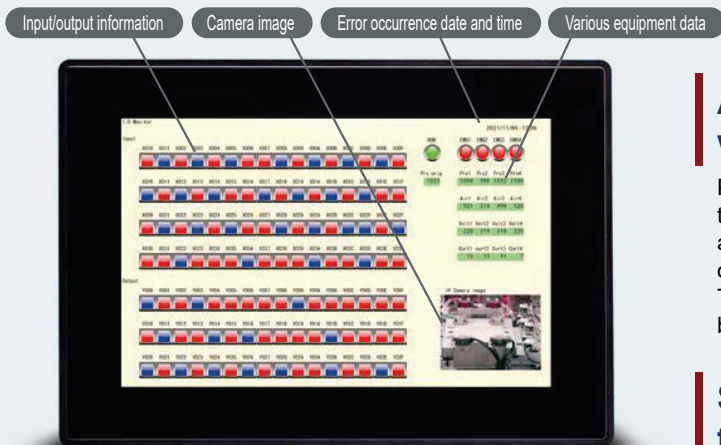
Input/output information

Camera image

Error occurrence date and time

Various equipment data

I/O Monitor

2021/11/09 13:06

Input

RUN

EMG1 EMG2 EMG3 EMG4

Output

IP Camera image

A

W

I
t
a
c
T
b

S
t